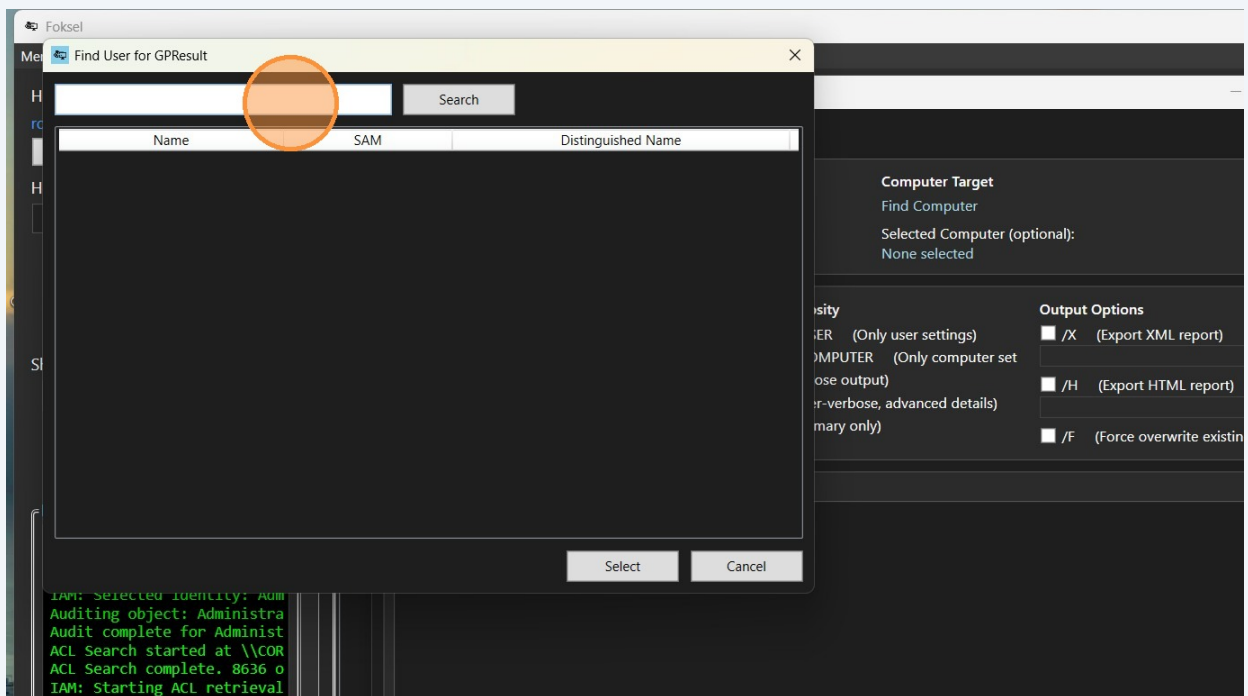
Foksel

Me

Find User for GPResult

×

Search

| Name | SAM | Distinguished Name |
|---|---|---|

Select

Cancel

H

ro

H

Sl

Computer Target

Find Computer

Selected Computer (optional):

None selected

osity

SER (Only user settings)

OMPUTER (Only computer set

ose output)

er-verbose, advanced details)

mary only)

Output Options

/X (Export XML report)

/H (Export HTML report)

/F (Force overwrite existin

IAM: Selected identity: Adm
Auditing object: Administra
Audit complete for Administ
ACL Search started at \\COR
ACL Search complete. 8636 o
IAM: Starting ACL retrieval